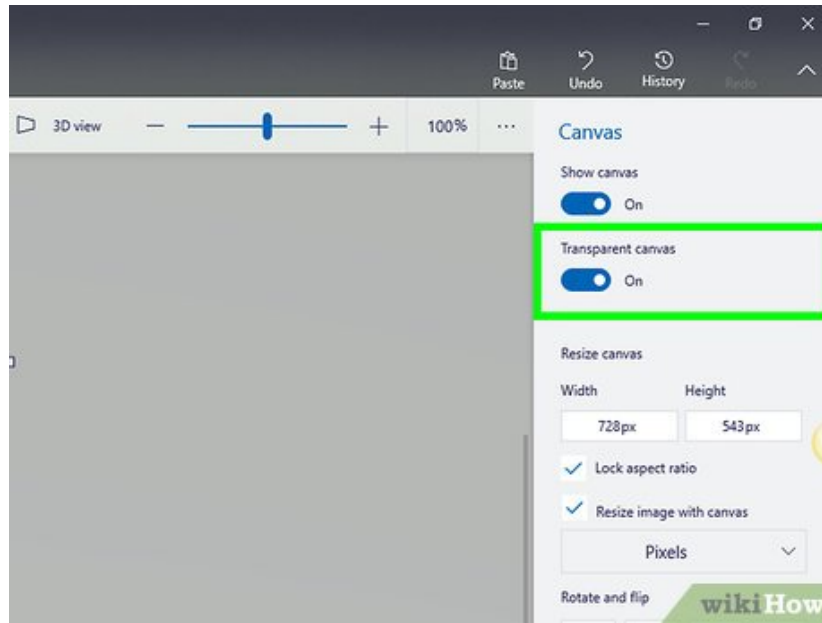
Paste
Undo
History
Redo

3D view
100%
...

Canvas
Show canvas
On
Transparent canvas
On
Resize canvas
Width
Height
728px
543px
Lock aspect ratio
Resize image with canvas
Pixels
Rotate and flip

wikiHow